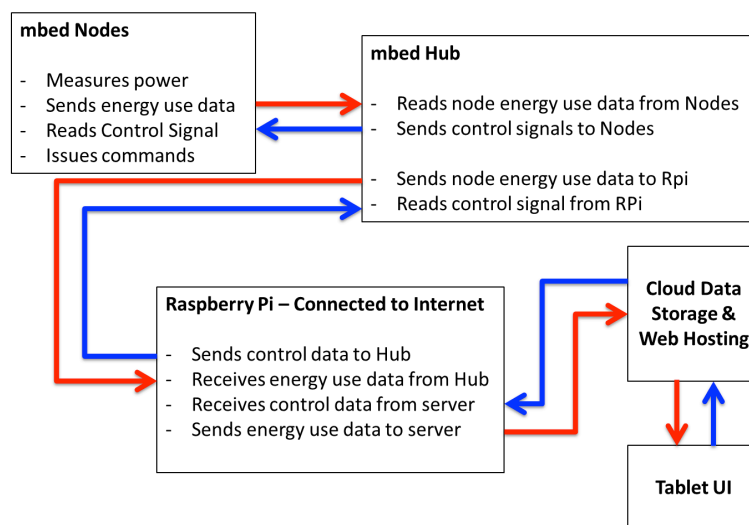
mbed Nodes

- Measures power
- Sends energy use data
- Reads Control Signal
- Issues commands

mbed Hub

- Reads node energy use data from Nodes
- Sends control signals to Nodes

- Sends node energy use data to Rpi
- Reads control signal from RPi

Raspberry Pi – Connected to Internet

- Sends control data to Hub
- Receives energy use data from Hub
- Receives control data from server
- Sends energy use data to server

Cloud Data Storage & Web Hosting

Tablet UI